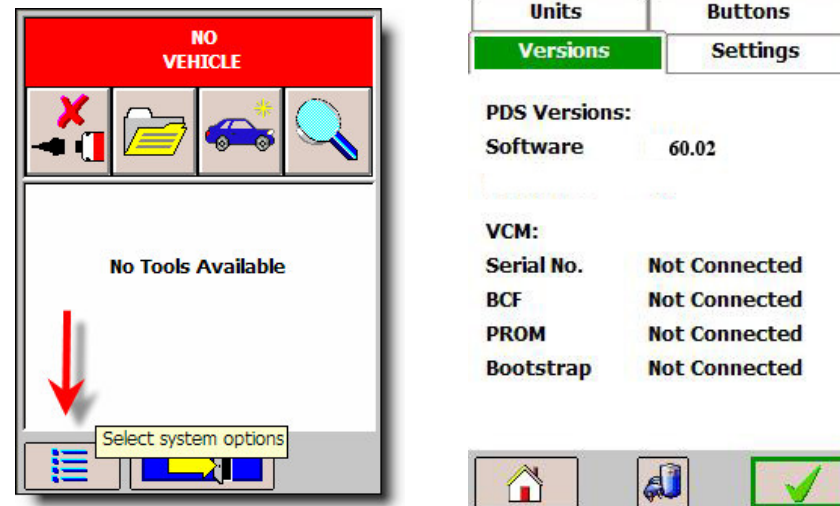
NO VEHICLE

No Tools Available

Select system options

| Units | Buttons |
|---|---|
| Versions | Settings |

PDS Versions:

Software 60.02

VCM:

Serial No. Not Connected

BCF Not Connected

PROM Not Connected

Bootstrap Not Connected